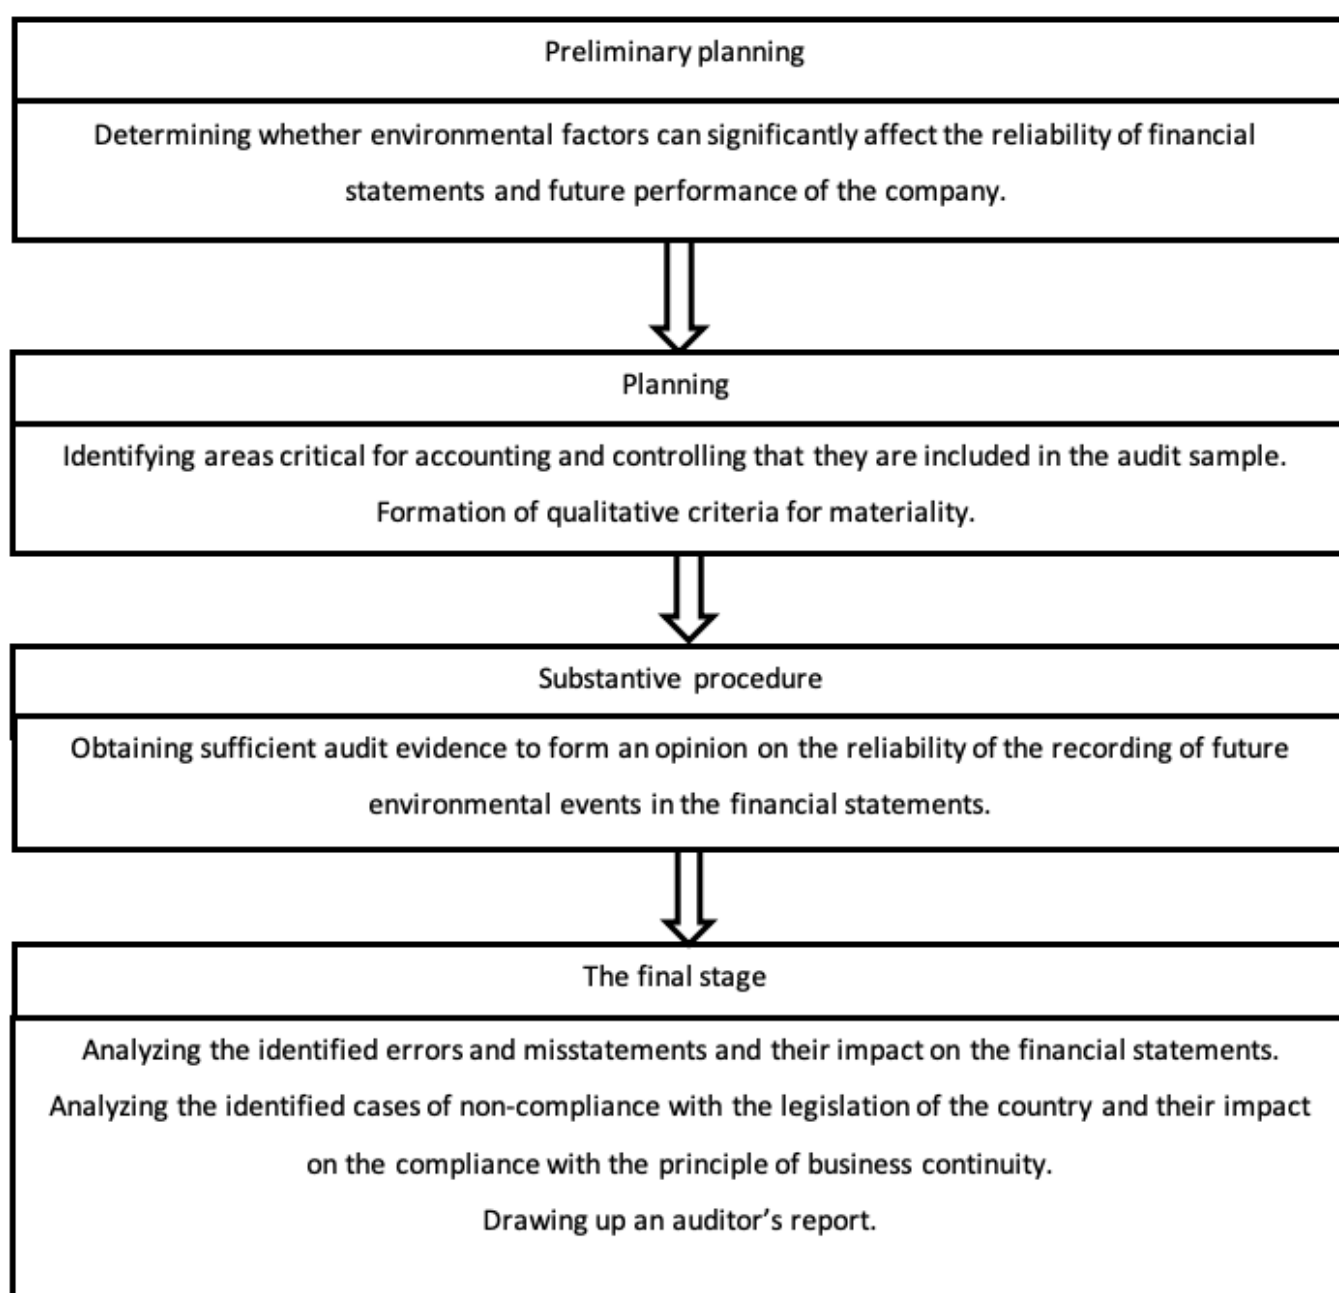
Preliminary planning

Determining whether environmental factors can significantly affect the reliability of financial statements and future performance of the company.

Planning

Identifying areas critical for accounting and controlling that they are included in the audit sample.

Formation of qualitative criteria for materiality.

Substantive procedure

Obtaining sufficient audit evidence to form an opinion on the reliability of the recording of future environmental events in the financial statements.

The final stage

Analyzing the identified errors and misstatements and their impact on the financial statements.

Analyzing the identified cases of non-compliance with the legislation of the country and their impact on the compliance with the principle of business continuity.

Drawing up an auditor's report.